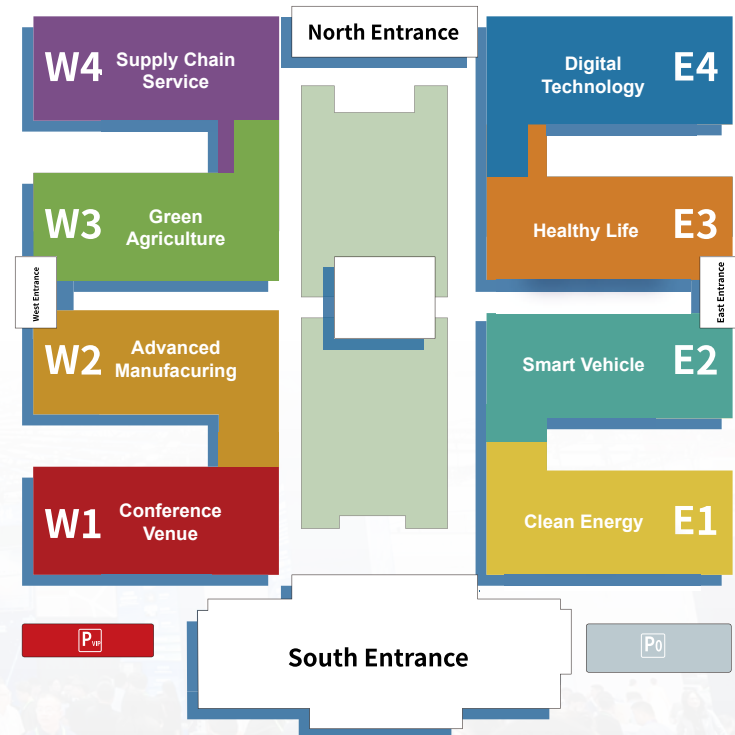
North Entrance

W4 Supply Chain Service

W3 Green Agriculture

West Entrance

W2 Advanced Manufacuring

W1 Conference Venue

Digital Technology E4

Healthy Life E3

East Entrance

Smart Vehicle E2

Clean Energy E1

P VIP

South Entrance

P0